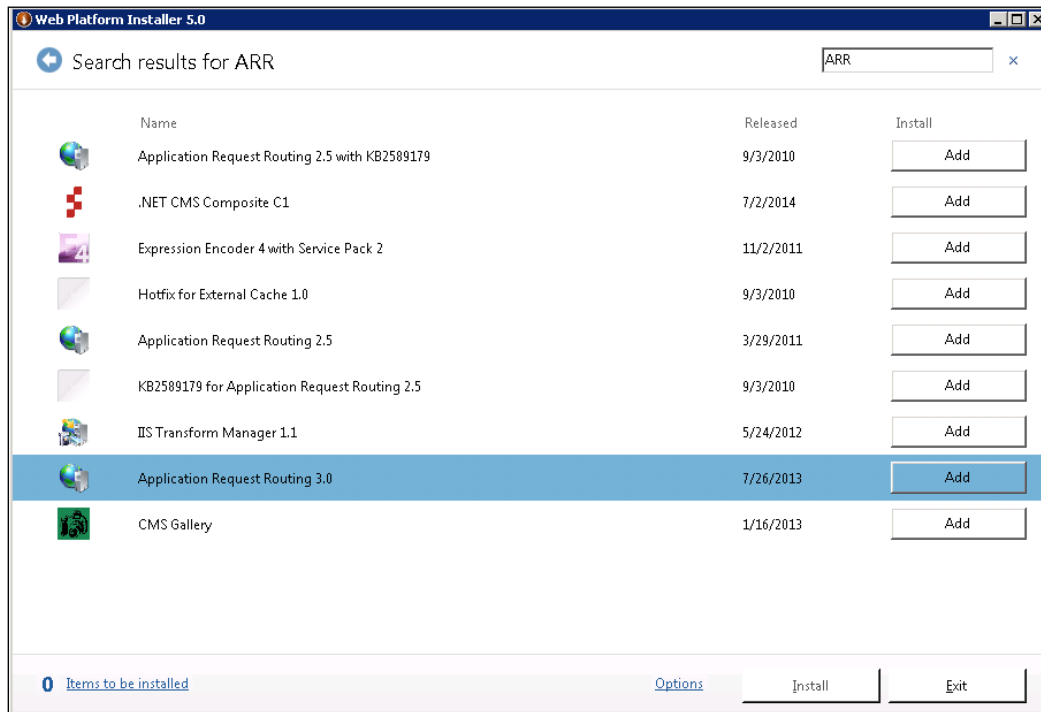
Web Platform Installer 5.0

Search results for ARR

ARR

×

| Name | Released | Install |
|---|---|---|
| Application Request Routing 2.5 with KB2589179 | 9/3/2010 | Add |
| .NET CMS Composite C1 | 7/2/2014 | Add |
| Expression Encoder 4 with Service Pack 2 | 11/2/2011 | Add |
| Hotfix for External Cache 1.0 | 9/3/2010 | Add |
| Application Request Routing 2.5 | 3/29/2011 | Add |
| KB2589179 for Application Request Routing 2.5 | 9/3/2010 | Add |
| IIS Transform Manager 1.1 | 5/24/2012 | Add |
| Application Request Routing 3.0 | 7/26/2013 | Add |
| CMS Gallery | 1/16/2013 | Add |

0 Items to be installed

Options

Install

Exit